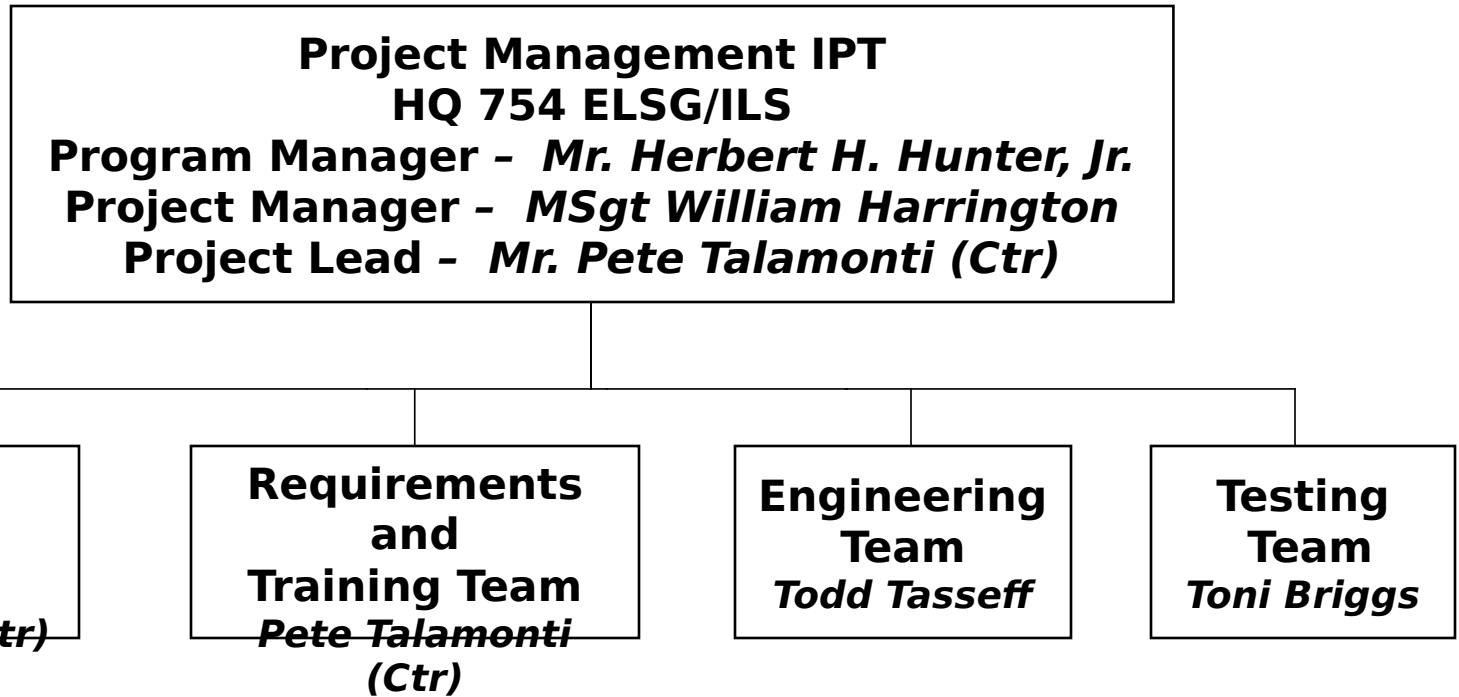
Project Management IPT
HQ 754 ELSG/ILS
Program Manager – Mr. Herbert H. Hunter, Jr.
Project Manager – MSgt William Harrington
Project Lead – Mr. Pete Talamonti (Ctr)

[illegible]tr)

Requirements and Training Team
Pete Talamonti (Ctr)

Engineering Team
Todd Tasseff

Testing Team
Toni Briggs